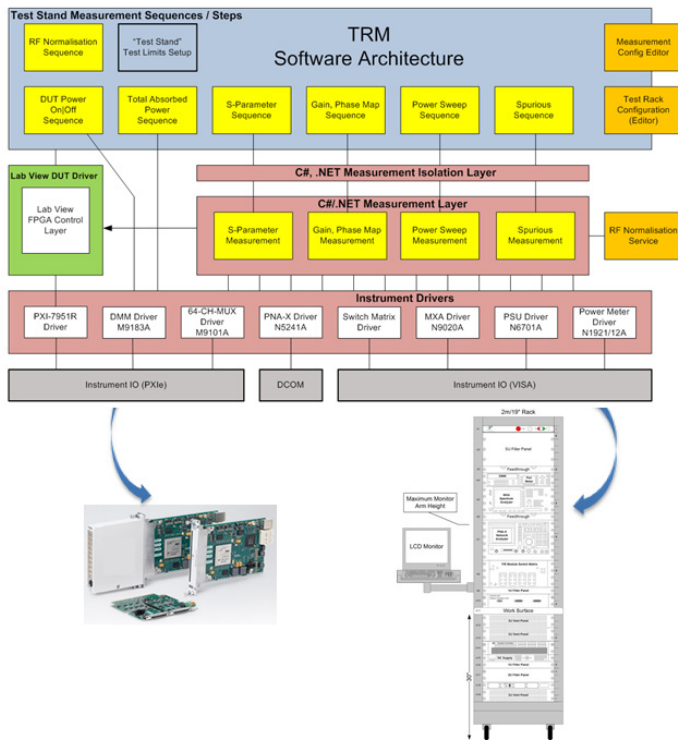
Test Stand Measurement Sequences / Steps

TRM
Software Architecture

RF Normalisation Sequence

"Test Stand" Test Limits Setup

Measurement Config Editor

DUT Power On|Off Sequence

Total Absorbed Power Sequence

S-Parameter Sequence

Gain, Phase Map Sequence

Power Sweep Sequence

Spurious Sequence

Test Rack Configuration (Editor)

Lab View DUT Driver

Lab View FPGA Control Layer

C#, .NET Measurement Isolation Layer

C#/.NET Measurement Layer

S-Parameter Measurement

Gain, Phase Map Measurement

Power Sweep Measurement

Spurious Measurement

RF Normalisation Service

Instrument Drivers

PXI-7951R Driver

DMM Driver M9183A

64-CH-MUX Driver M9101A

PNA-X Driver N5241A

Switch Matrix Driver

MXA Driver N9020A

PSU Driver N6701A

Power Meter Driver N1921/12A

Instrument IO (PXIe)

DCOM

Instrument IO (VISA)

2m/19" Rack

Maximum Monitor Arm Height

LCD Monitor

Work Surface

30"